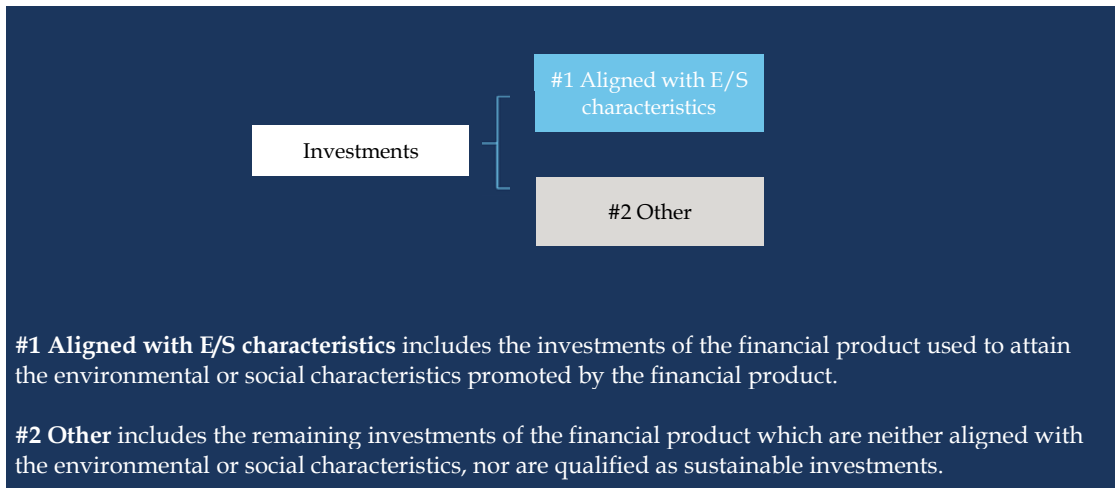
Investments

#1 Aligned with E/S characteristics

#2 Other

**#1 Aligned with E/S characteristics** includes the investments of the financial product used to attain the environmental or social characteristics promoted by the financial product.

**#2 Other** includes the remaining investments of the financial product which are neither aligned with the environmental or social characteristics, nor are qualified as sustainable investments.